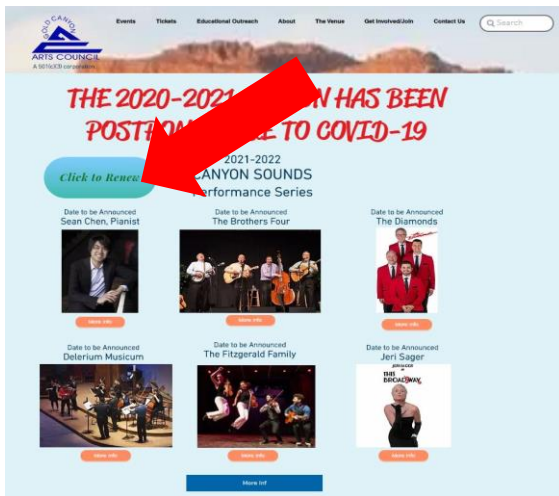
OLD CANYON
ARTS COUNCIL
A 501(c)(3) corporation

Events Tickets Educational Outreach About The Venue Get Involved/Join Contact Us Search

THE 2020-2021 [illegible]N HAS BEEN POSTPO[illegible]E TO COVID-19

Click to Renew

2021-2022
CANYON SOUNDS
Performance Series

Date to be Announced
Sean Chen, Pianist
More Info

Date to be Announced
The Brothers Four
More Info

Date to be Announced
The Diamonds
More Info

Date to be Announced
Delerium Musicum
More Info

Date to be Announced
The Fitzgerald Family
More Info

Date to be Announced
Jeri Sager
JERI SAGER
THIS BROADWAY
More Info

More Inf